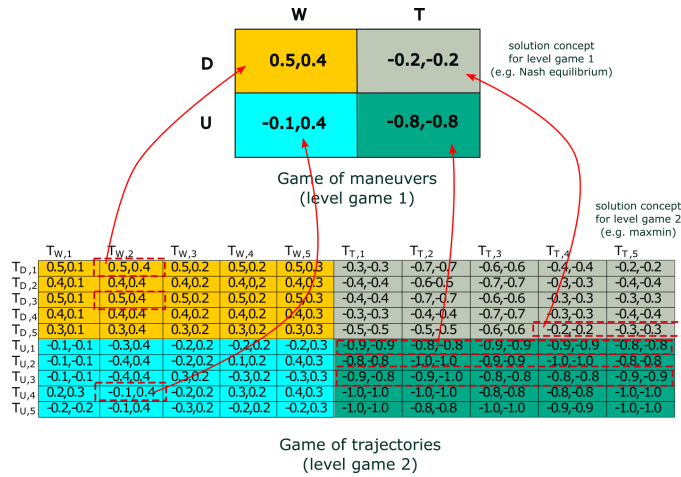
| | W | T |
|---|---|---|
| D | 0.5,0.4 | -0.2,-0.2 |
| U | -0.1,0.4 | -0.8,-0.8 |

solution concept for level game 1 (e.g. Nash equilibrium)

Game of maneuvers
(level game 1)

solution concept for level game 2 (e.g. maxmin)

| | $T_{W,1}$ | $T_{W,2}$ | $T_{W,3}$ | $T_{W,4}$ | $T_{W,5}$ | $T_{T,1}$ | $T_{T,2}$ | $T_{T,3}$ | $T_{T,4}$ | $T_{T,5}$ |
|---|---|---|---|---|---|---|---|---|---|---|
| $T_{D,1}$ | 0.5,0.1 | 0.5,0.4 | 0.5,0.2 | 0.5,0.2 | 0.5,0.3 | -0.3,-0.3 | -0.7,-0.7 | -0.6,-0.6 | -0.4,-0.4 | -0.2,-0.2 |
| $T_{D,2}$ | 0.4,0.1 | 0.4,0.4 | 0.4,0.2 | 0.4,0.2 | 0.4,0.3 | -0.4,-0.4 | -0.6,-0.6 | -0.7,-0.7 | -0.3,-0.3 | -0.4,-0.4 |
| $T_{D,3}$ | 0.5,0.1 | 0.5,0.4 | 0.5,0.2 | 0.5,0.2 | 0.5,0.3 | -0.4,-0.4 | -0.7,-0.7 | -0.6,-0.6 | -0.3,-0.3 | -0.3,-0.3 |
| $T_{D,4}$ | 0.4,0.1 | 0.4,0.4 | 0.4,0.2 | 0.4,0.2 | 0.4,0.3 | -0.3,-0.3 | -0.4,-0.4 | -0.7,-0.7 | -0.3,-0.3 | -0.4,-0.4 |
| $T_{D,5}$ | 0.3,0.1 | 0.3,0.4 | 0.3,0.2 | 0.3,0.2 | 0.3,0.3 | -0.5,-0.5 | -0.5,-0.5 | -0.6,-0.6 | -0.2,-0.2 | -0.3,-0.3 |
| $T_{U,1}$ | -0.1,-0.1 | -0.3,0.4 | -0.2,0.2 | -0.2,0.2 | -0.2,0.3 | -0.9,-0.9 | -0.8,-0.8 | -0.9,-0.9 | -0.9,-0.9 | -0.8,-0.8 |
| $T_{U,2}$ | -0.1,-0.1 | -0.4,0.4 | -0.2,0.2 | 0.1,0.2 | 0.4,0.3 | -0.8,-0.8 | -1.0,-1.0 | -0.9,-0.9 | -1.0,-1.0 | -0.8,-0.8 |
| $T_{U,3}$ | -0.1,-0.1 | -0.4,0.4 | 0.3,0.2 | -0.3,0.2 | -0.3,0.3 | -0.9,-0.8 | -0.9,-1.0 | -0.8,-0.8 | -0.8,-0.8 | -0.9,-0.9 |
| $T_{U,4}$ | 0.2,0.3 | -0.1,0.4 | -0.2,0.2 | 0.3,0.2 | 0.4,0.3 | -1.0,-1.0 | -1.0,-1.0 | -0.8,-0.8 | -0.8,-0.8 | -1.0,-1.0 |
| $T_{U,5}$ | -0.2,-0.2 | -0.1,0.4 | -0.3,0.2 | -0.2,0.2 | -0.2,0.3 | -1.0,-1.0 | -0.8,-0.8 | -1.0,-1.0 | -0.9,-0.9 | -1.0,-1.0 |

Game of trajectories
(level game 2)